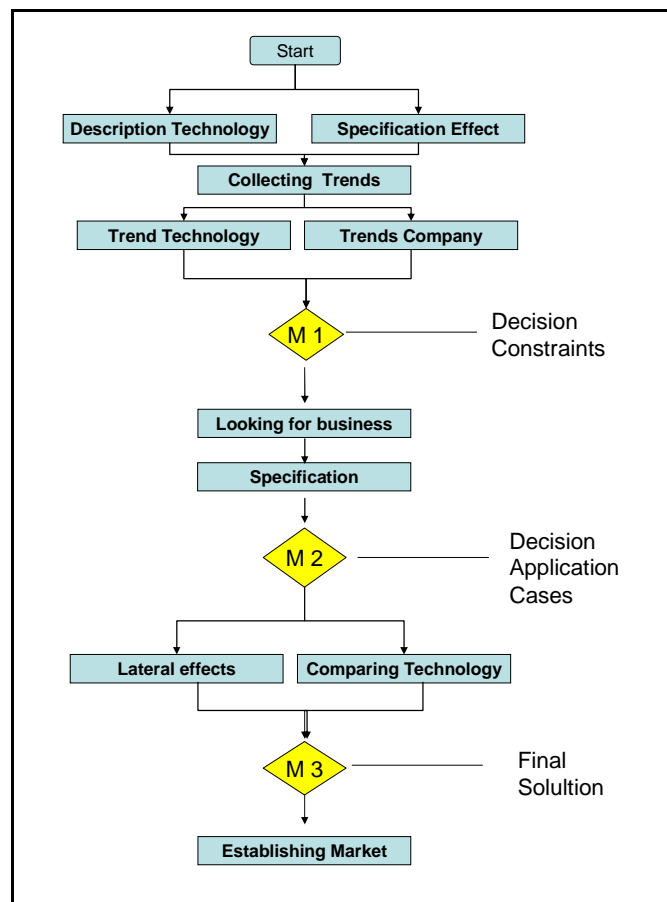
Start

Description Technology

Specification Effect

Collecting Trends

Trend Technology

Trends Company

M 1

Decision Constraints

Looking for business

Specification

M 2

Decision Application Cases

Lateral effects

Comparing Technology

M 3

Final Solultion

Establishing Market